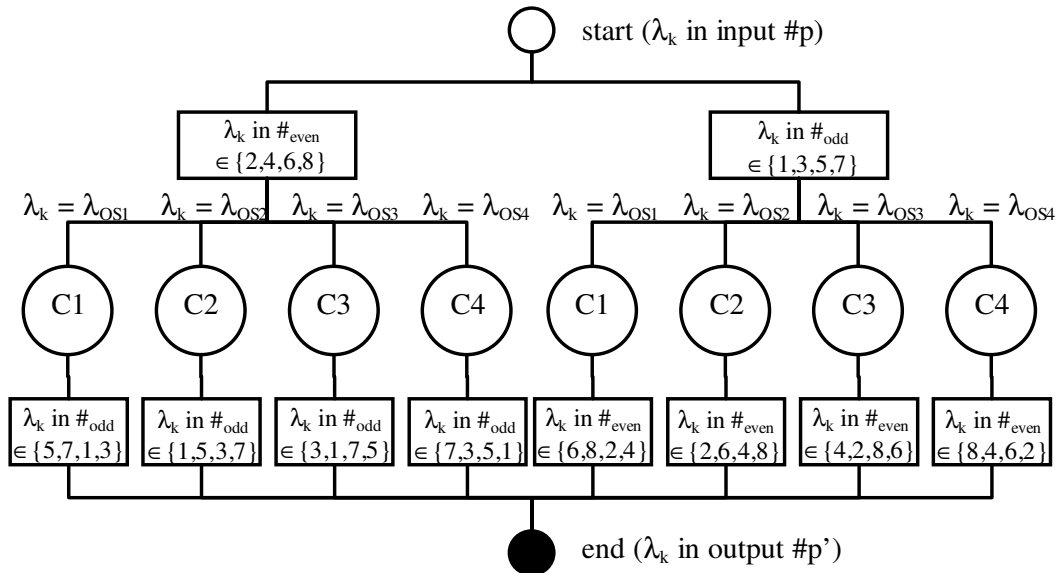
start ($\lambda_k$ in input #p)

$\lambda_k$ in $\#_{even}$ $\in \{2,4,6,8\}$

$\lambda_k$ in $\#_{odd}$ $\in \{1,3,5,7\}$

$\lambda_k = \lambda_{OS1}$ $\lambda_k = \lambda_{OS2}$ $\lambda_k = \lambda_{OS3}$ $\lambda_k = \lambda_{OS4}$ $\lambda_k = \lambda_{OS1}$ $\lambda_k = \lambda_{OS2}$ $\lambda_k = \lambda_{OS3}$ $\lambda_k = \lambda_{OS4}$

C1 C2 C3 C4 C1 C2 C3 C4

$\lambda_k$ in $\#_{odd}$ $\in \{5,7,1,3\}$

$\lambda_k$ in $\#_{odd}$ $\in \{1,5,3,7\}$

$\lambda_k$ in $\#_{odd}$ $\in \{3,1,7,5\}$

$\lambda_k$ in $\#_{odd}$ $\in \{7,3,5,1\}$

$\lambda_k$ in $\#_{even}$ $\in \{6,8,2,4\}$

$\lambda_k$ in $\#_{even}$ $\in \{2,6,4,8\}$

$\lambda_k$ in $\#_{even}$ $\in \{4,2,8,6\}$

$\lambda_k$ in $\#_{even}$ $\in \{8,4,6,2\}$

end ($\lambda_k$ in output #p')